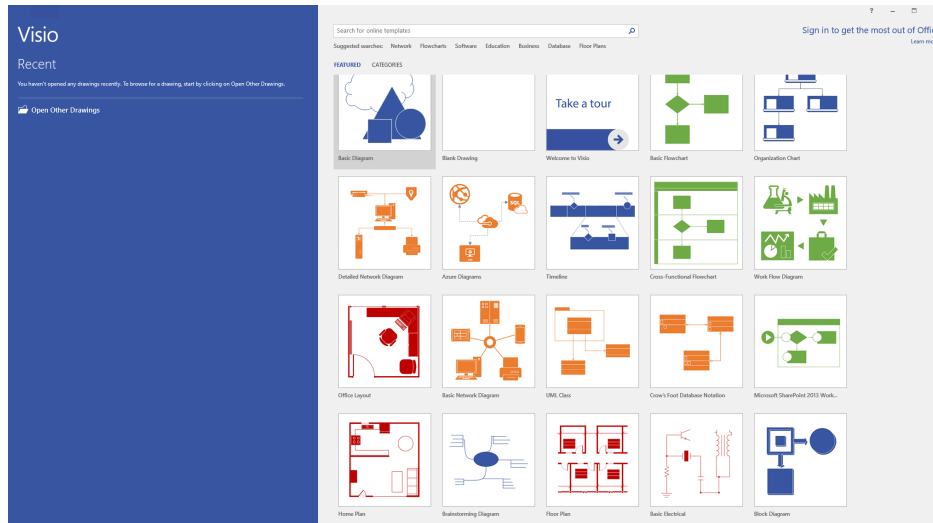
Visio

Recent

You haven't opened any drawings recently. To browse for a drawing, start by clicking on Open Other Drawings.

Open Other Drawings

Search for online templates

Suggested searches: Network Flowcharts Software Education Business Database Floor Plans

FEATURED CATEGORIES

Sign in to get the most out of Offic

Learn mo

?

Basic Diagram

Blank Drawing

Take a tour

Welcome to Visio

Basic Flowchart

Organization Chart

Detailed Network Diagram

Azure Diagrams

SQL

Timeline

Cross-Functional Flowchart

Work Flow Diagram

Office Layout

Basic Network Diagram

UML Class

Crow's Foot Database Notation

Microsoft SharePoint 2013 Work...

Home Plan

Brainstorming Diagram

Floor Plan

Basic Electrical

Block Diagram